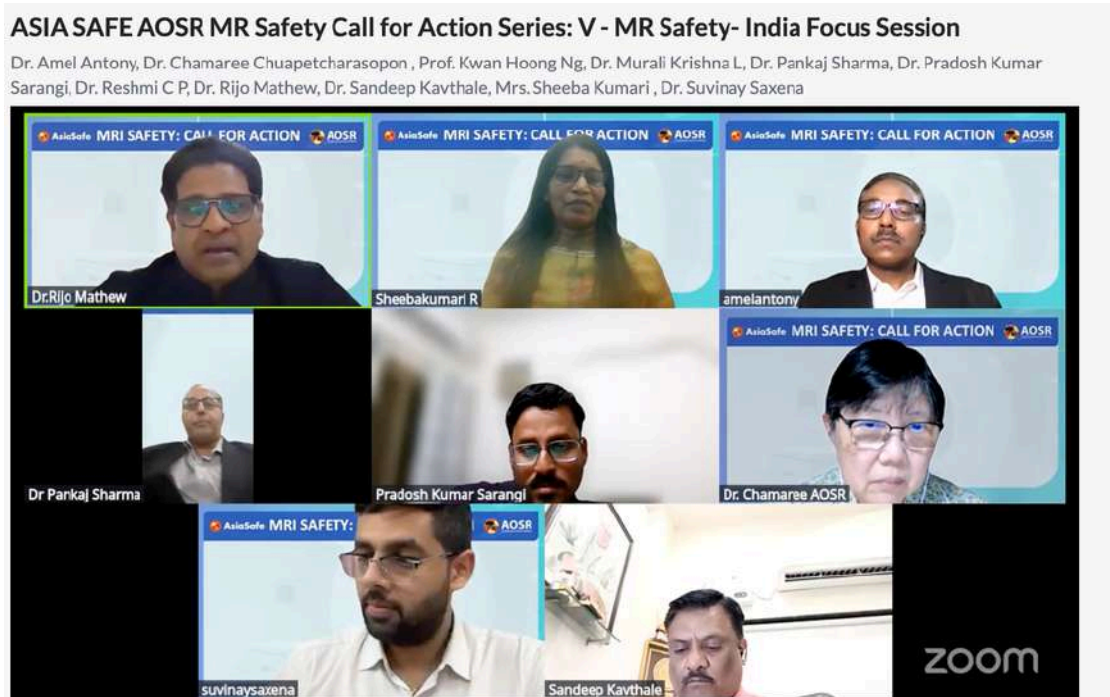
ASIA SAFE AOSR MR Safety Call for Action Series: V - MR Safety- India Focus Session

Dr. Amel Antony, Dr. Chamaree Chuapetcharasopon , Prof. Kwan Hoong Ng, Dr. Murali Krishna L, Dr. Pankaj Sharma, Dr. Pradosh Kumar Sarangi, Dr. Reshmi C P, Dr. Rijo Mathew, Dr. Sandeep Kavthale, Mrs. Sheeba Kumari , Dr. Suvinay Saxena

AsiaSafe MRI SAFETY: CALL FOR ACTION AOSR

Dr.Rijo Mathew

AsiaSafe MRI SAFETY: CALL FOR ACTION AOSR

Sheebakumari R

AsiaSafe MRI SAFETY: CALL FOR ACTION AOSR

amelantony

Dr Pankaj Sharma

Pradosh Kumar Sarangi

AsiaSafe MRI SAFETY: CALL FOR ACTION AOSR

Dr. Chamaree AOSR

AsiaSafe MRI SAFETY: AOSR

suvinaysaxena

Sandeep Kavthale

zoom